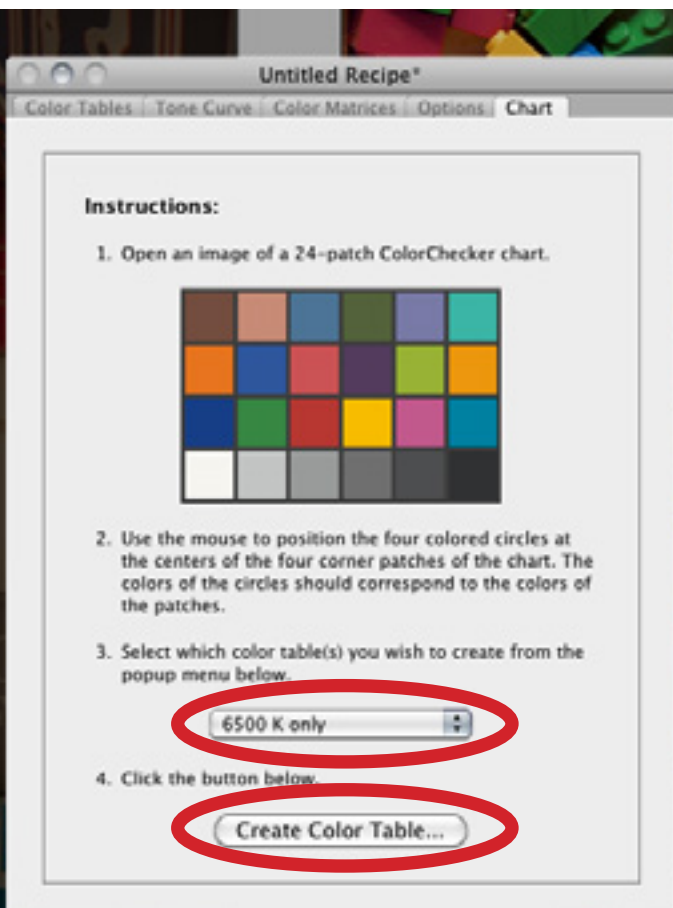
Untitled Recipe*

Color Tables | Tone Curve | Color Matrices | Options | Chart

Instructions:

1. Open an image of a 24-patch ColorChecker chart.

2. Use the mouse to position the four colored circles at the centers of the four corner patches of the chart. The colors of the circles should correspond to the colors of the patches.

3. Select which color table(s) you wish to create from the popup menu below.

6500 K only

4. Click the button below.

Create Color Table...